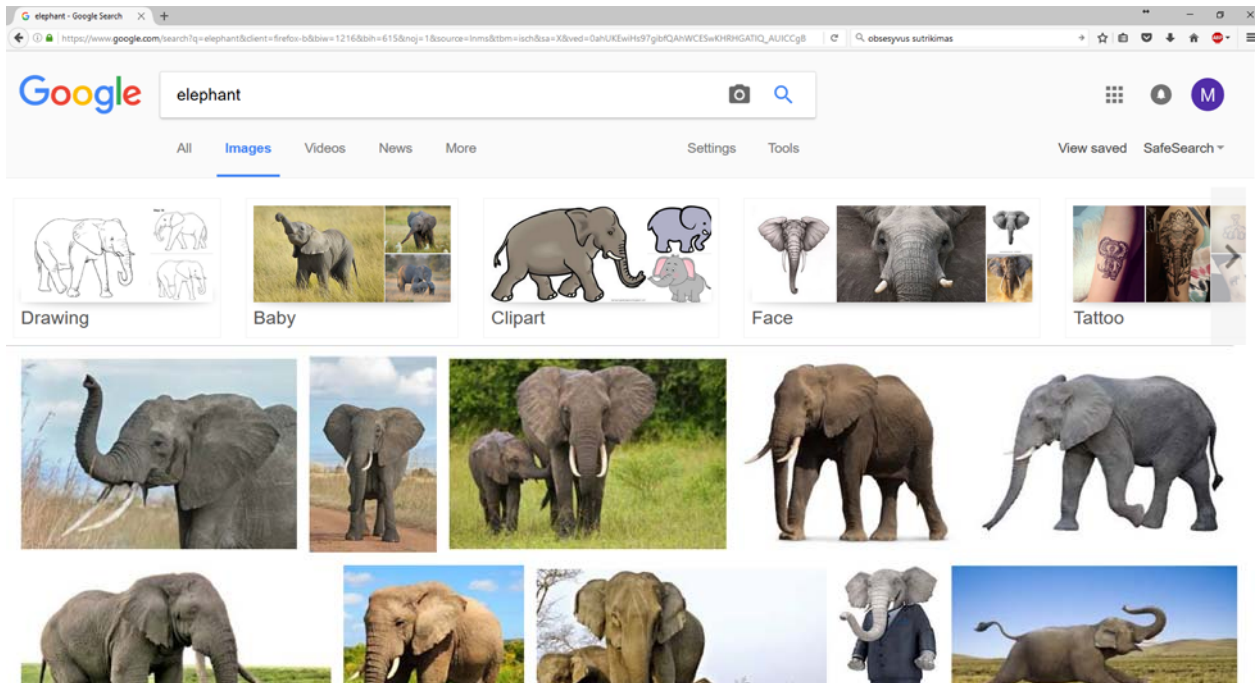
elephant - Google Search

https://www.google.com/search?q=elephant&client=firefox-b&biw=1216&bih=615&noj=1&source=lnms&tbm=isch&sa=X&ved=0ahUKEwiHs97gibfQAhWCESwKHRHGATIQ_AUICCgB

obsesyvus sutrikimas

Google

elephant

M

All Images Videos News More Settings Tools View saved SafeSearch

Drawing

Baby

Clipart

Face

Tattoo